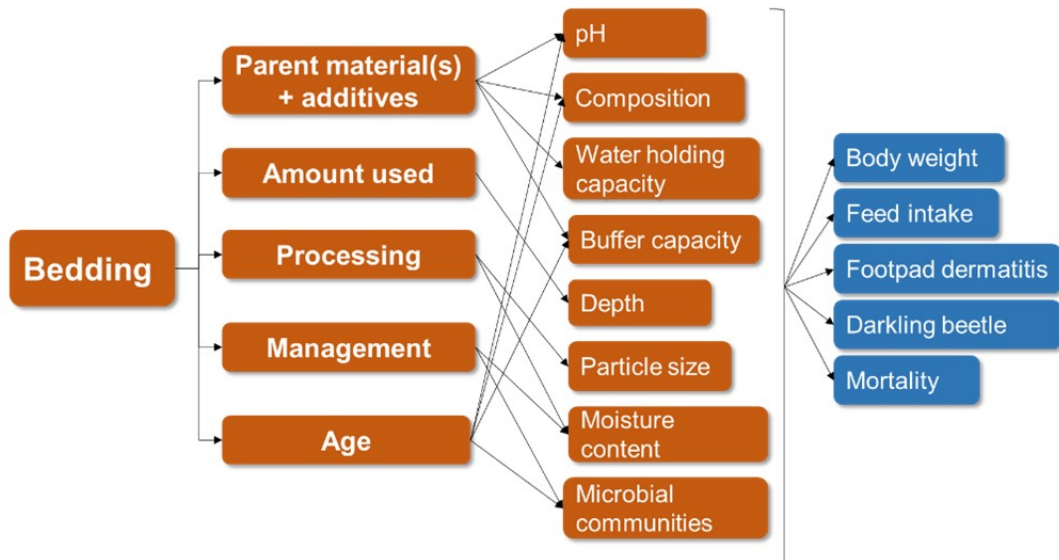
Bedding

Parent material(s) + additives

Amount used

Processing

Management

Age

pH

Composition

Water holding capacity

Buffer capacity

Depth

Particle size

Moisture content

Microbial communities

Body weight

Feed intake

Footpad dermatitis

Darkling beetle

Mortality